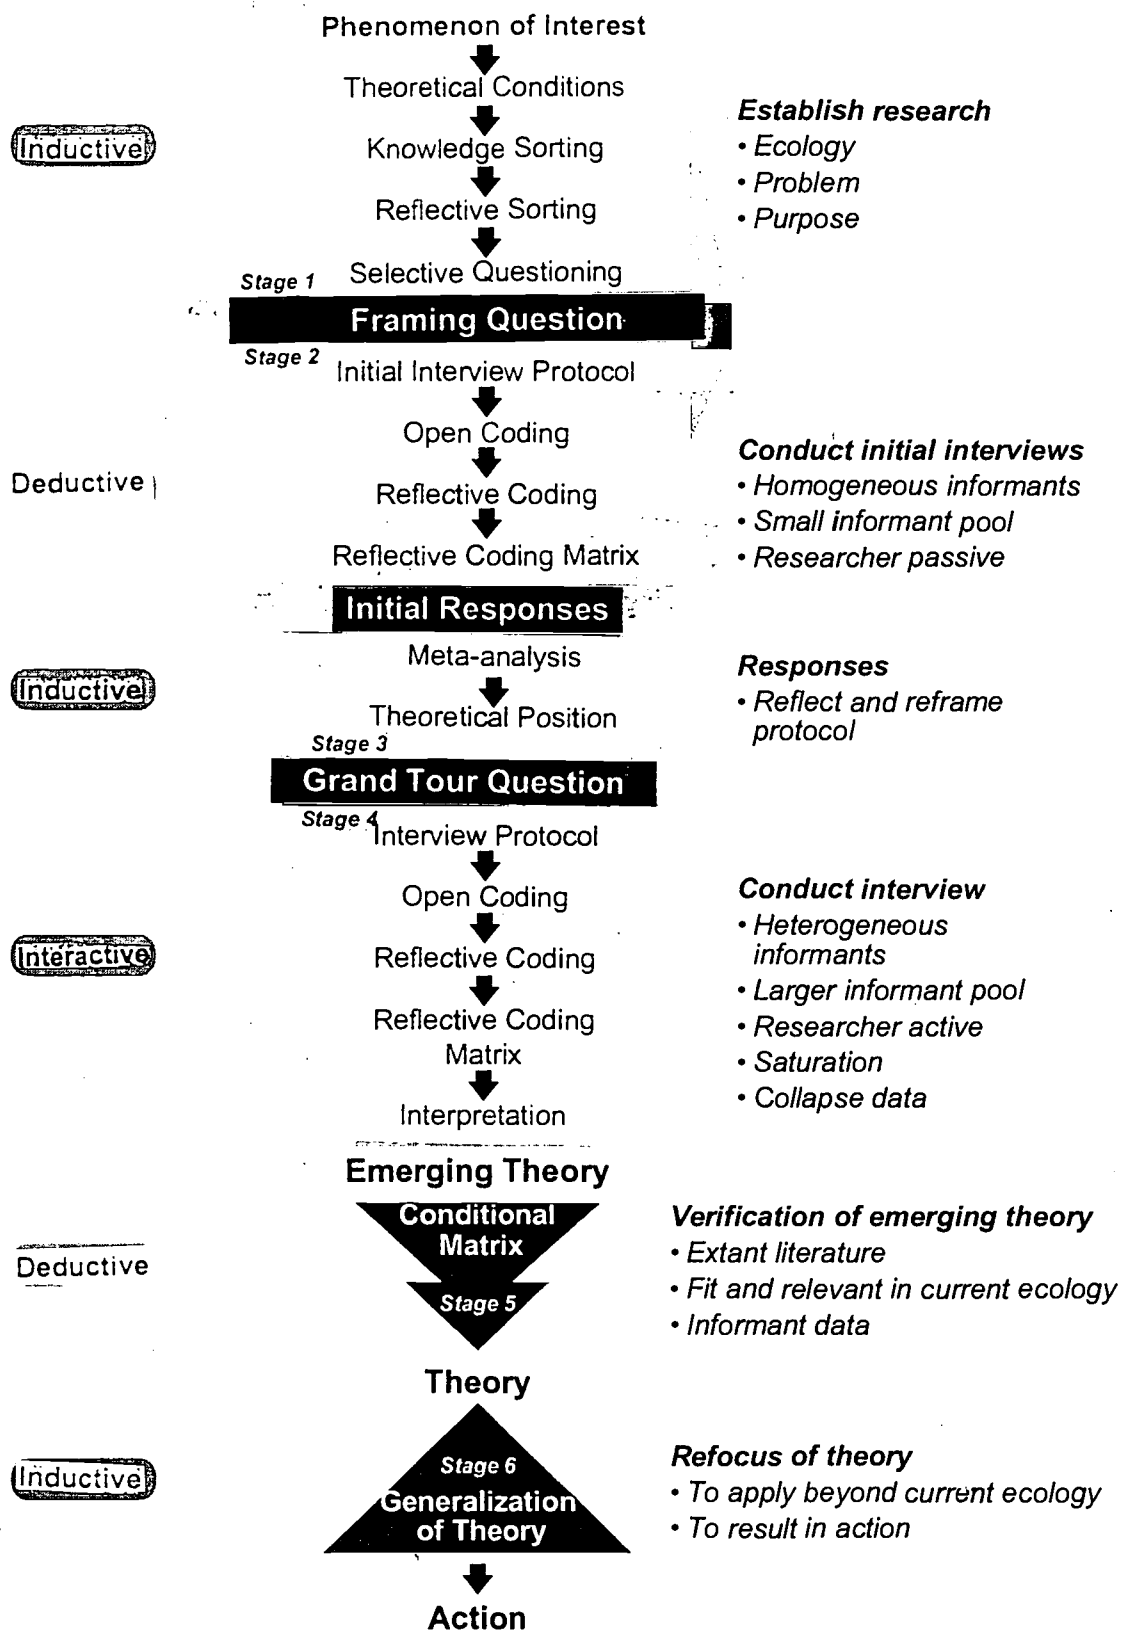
Phenomenon of Interest

Theoretical Conditions

Inductive

Knowledge Sorting

Reflective Sorting

Selective Questioning

Establish research
• Ecology
• Problem
• Purpose

Stage 1

Framing Question

Stage 2

Initial Interview Protocol

Open Coding

Deductive

Reflective Coding

Reflective Coding Matrix

Conduct initial interviews
• Homogeneous informants
• Small informant pool
• Researcher passive

Initial Responses

Inductive

Meta-analysis

Theoretical Position

Responses
• Reflect and reframe protocol

Stage 3

Grand Tour Question

Stage 4

Interview Protocol

Open Coding

Interactive

Reflective Coding

Reflective Coding Matrix

Interpretation

Conduct interview
• Heterogeneous informants
• Larger informant pool
• Researcher active
• Saturation
• Collapse data

Emerging Theory

Deductive

Conditional Matrix

Stage 5

Verification of emerging theory
• Extant literature
• Fit and relevant in current ecology
• Informant data

Theory

Inductive

Stage 6

Generalization of Theory

Refocus of theory
• To apply beyond current ecology
• To result in action

Action